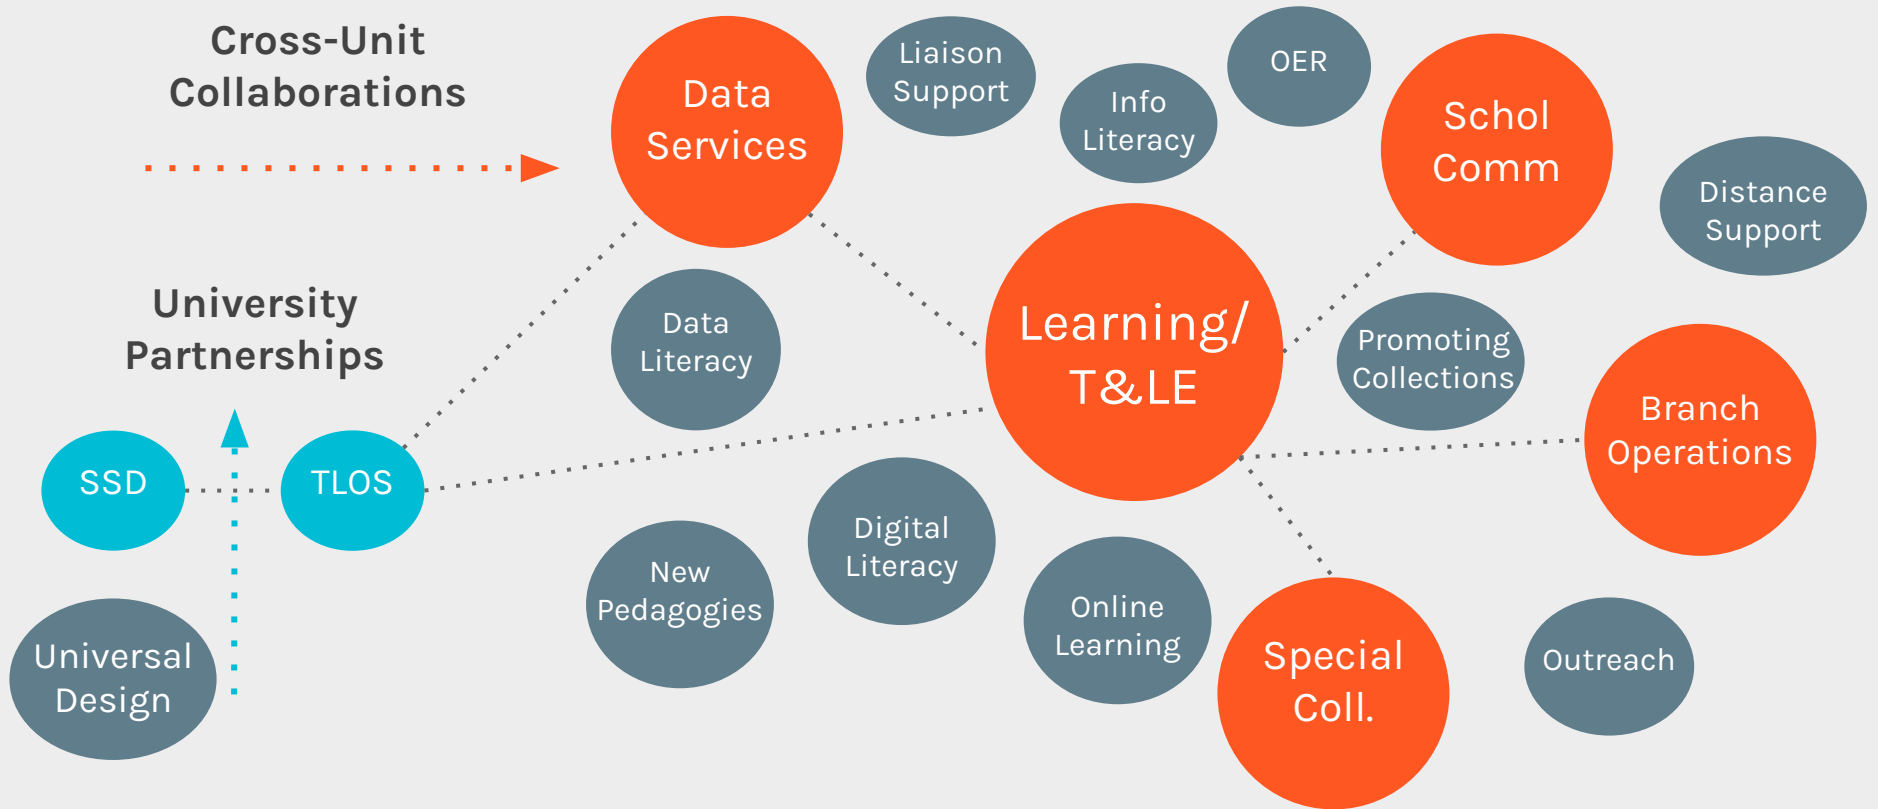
Cross-Unit Collaborations

Data Services

Liaison Support

Info Literacy

OER

Schol Comm

Distance Support

University Partnerships

Data Literacy

Learning/ T&LE

Promoting Collections

Branch Operations

SSD

TLOS

Digital Literacy

New Pedagogies

Online Learning

Special Coll.

Outreach

Universal Design